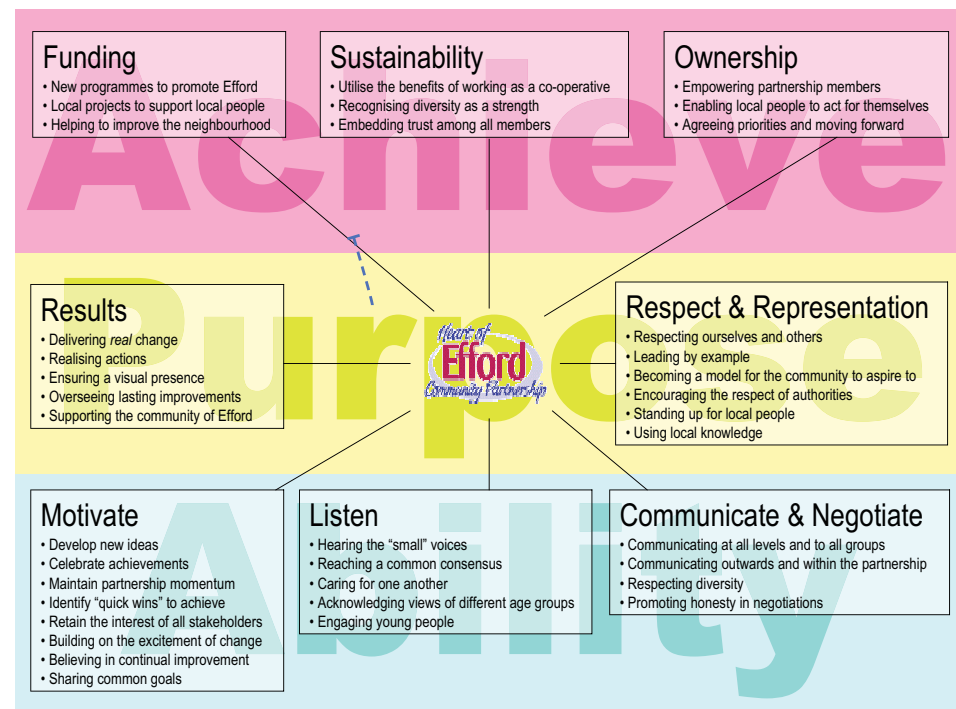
Achieve

Funding
• New programmes to promote Efford
• Local projects to support local people
• Helping to improve the neighbourhood

Sustainability
• Utilise the benefits of working as a co-operative
• Recognising diversity as a strength
• Embedding trust among all members

Ownership
• Empowering partnership members
• Enabling local people to act for themselves
• Agreeing priorities and moving forward

Purpose

Results
• Delivering *real* change
• Realising actions
• Ensuring a visual presence
• Overseeing lasting improvements
• Supporting the community of Efford

Heart of Efford Community Partnership

Respect & Representation
• Respecting ourselves and others
• Leading by example
• Becoming a model for the community to aspire to
• Encouraging the respect of authorities
• Standing up for local people
• Using local knowledge

Ability

Motivate
• Develop new ideas
• Celebrate achievements
• Maintain partnership momentum
• Identify “quick wins” to achieve
• Retain the interest of all stakeholders
• Building on the excitement of change
• Believing in continual improvement
• Sharing common goals

Listen
• Hearing the “small” voices
• Reaching a common consensus
• Caring for one another
• Acknowledging views of different age groups
• Engaging young people

Communicate & Negotiate
• Communicating at all levels and to all groups
• Communicating outwards and within the partnership
• Respecting diversity
• Promoting honesty in negotiations